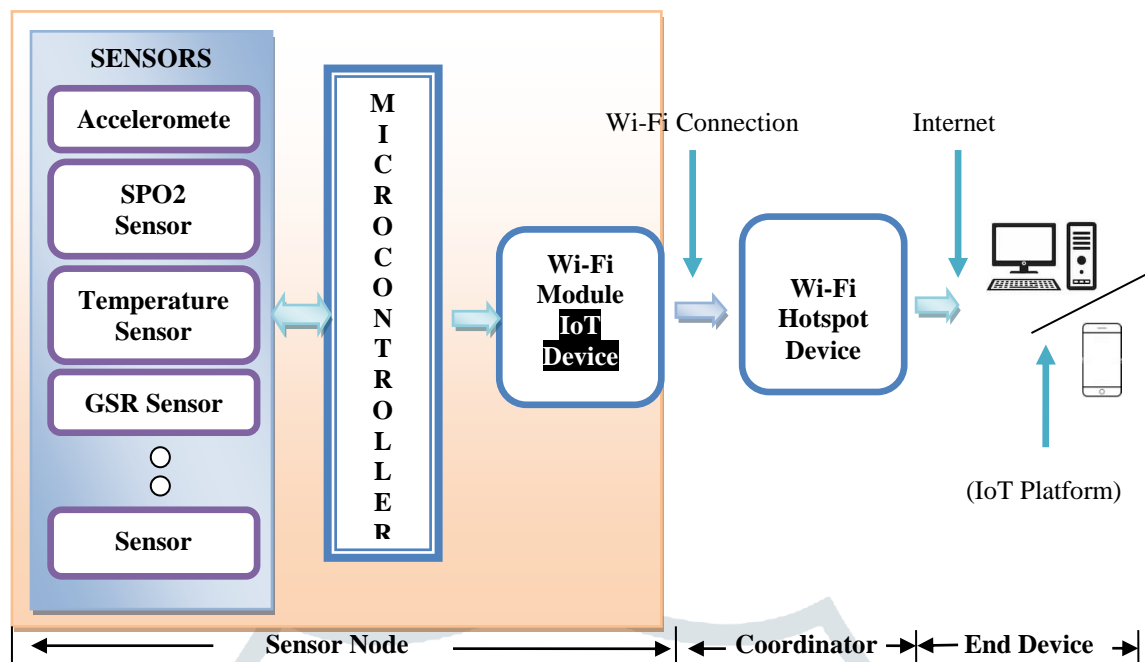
SENSORS

Acceleromete

SPO2 Sensor

Temperature Sensor

GSR Sensor

Sensor

M I C R O C O N T R O L L E R

Wi-Fi Module IoT Device

Wi-Fi Connection

Wi-Fi Hotspot Device

Internet

(IoT Platform)

Sensor Node

Coordinator

End Device